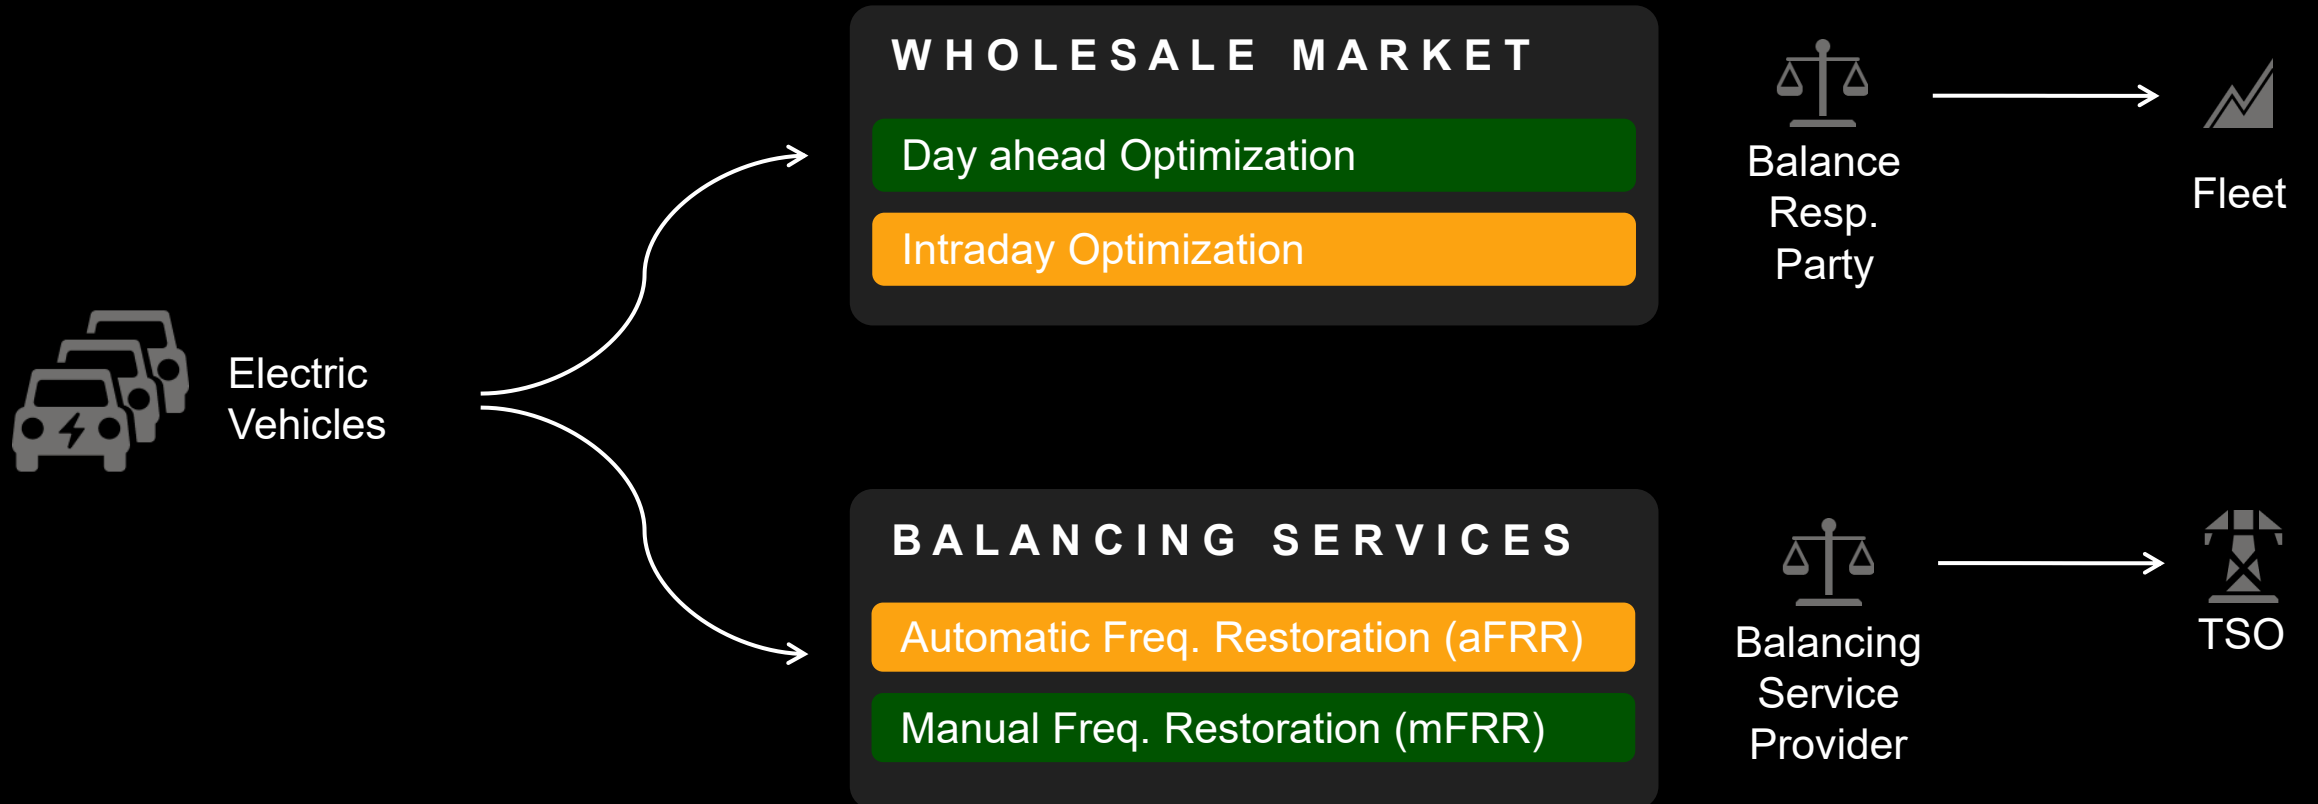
Electric Vehicles

WHOLESALE MARKET

Day ahead Optimization

Intraday Optimization

BALANCING SERVICES

Automatic Freq. Restoration (aFRR)

Manual Freq. Restoration (mFRR)

Balance Resp. Party

Fleet

Balancing Service Provider

TSO